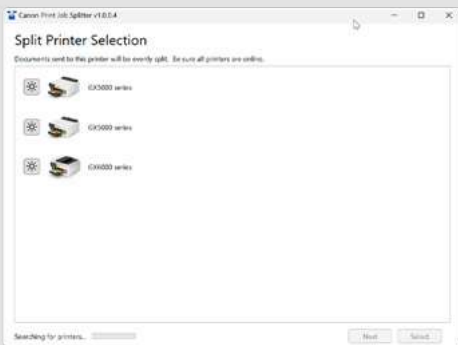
Canon Print Job Splitter v1.0.0.4

Split Printer Selection

Documents sent to this printer will be evenly split. Be sure all printers are online.

GX5000 series

GX5000 series

GX6000 series

Searching for printers...

Next

Select